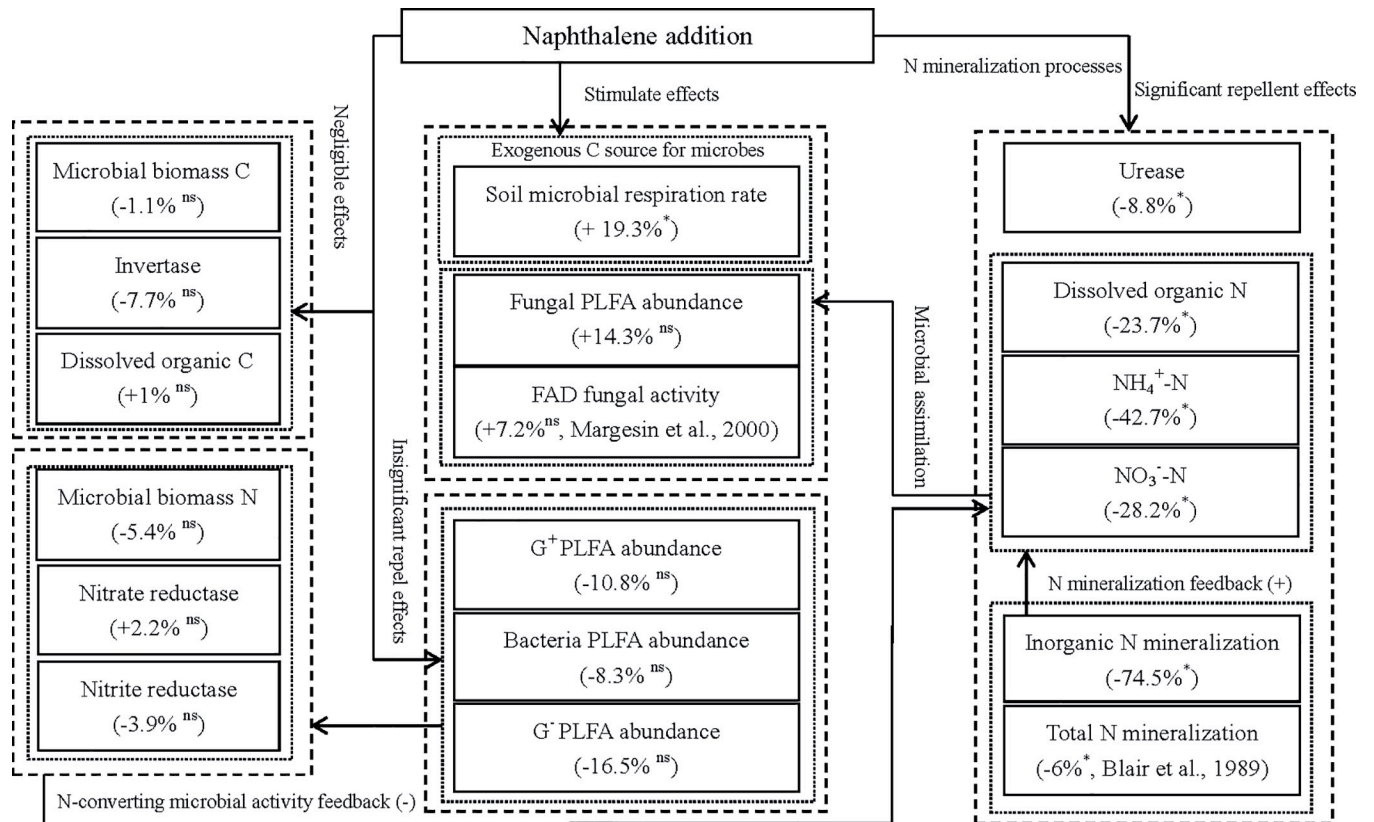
Naphthalene addition

Negligible effects

Stimulate effects

N mineralization processes

Significant repellent effects

Microbial biomass C
(-1.1% $^{ns}$)

Invertase
(-7.7% $^{ns}$)

Dissolved organic C
(+1% $^{ns}$)

Exogenous C source for microbes

Soil microbial respiration rate
(+ 19.3%$^{*}$)

Fungal PLFA abundance
(+14.3% $^{ns}$)

FAD fungal activity
(+7.2%$^{ns}$, Margesin et al., 2000)

Urease
(-8.8%$^{*}$)

Microbial assimilation

Dissolved organic N
(-23.7%$^{*}$)

$NH_4^+$-N
(-42.7%$^{*}$)

$NO_3^-$-N
(-28.2%$^{*}$)

Insignificant repel effects

Microbial biomass N
(-5.4% $^{ns}$)

Nitrate reductase
(+2.2% $^{ns}$)

Nitrite reductase
(-3.9% $^{ns}$)

$G^+$PLFA abundance
(-10.8% $^{ns}$)

Bacteria PLFA abundance
(-8.3% $^{ns}$)

$G^-$PLFA abundance
(-16.5% $^{ns}$)

N mineralization feedback (+)

Inorganic N mineralization
(-74.5%$^{*}$)

Total N mineralization
(-6%$^{*}$, Blair et al., 1989)

N-converting microbial activity feedback (-)